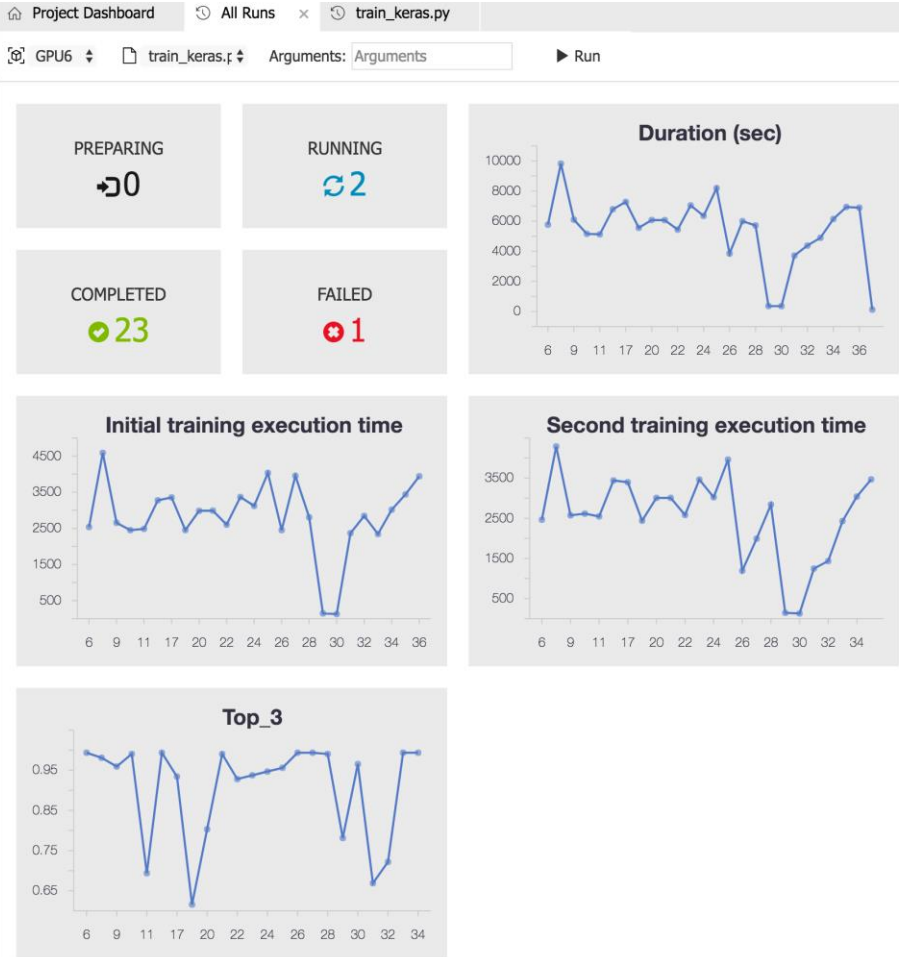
Project Dashboard | All Runs × | train_keras.py

GPU6 | train_keras.p | Arguments: Arguments | ▶ Run

PREPARING
0

RUNNING
2

COMPLETED
23

FAILED
1

Duration (sec)
10000
8000
6000
4000
2000
0
6 9 11 17 20 22 24 26 28 30 32 34 36

Initial training execution time
4500
3500
2500
1500
500
6 9 11 17 20 22 24 26 28 30 32 34 36

Second training execution time
3500
2500
1500
500
6 9 11 17 20 22 24 26 28 30 32 34

Top_3
0.95
0.85
0.75
0.65
6 9 11 17 20 22 24 26 28 30 32 34